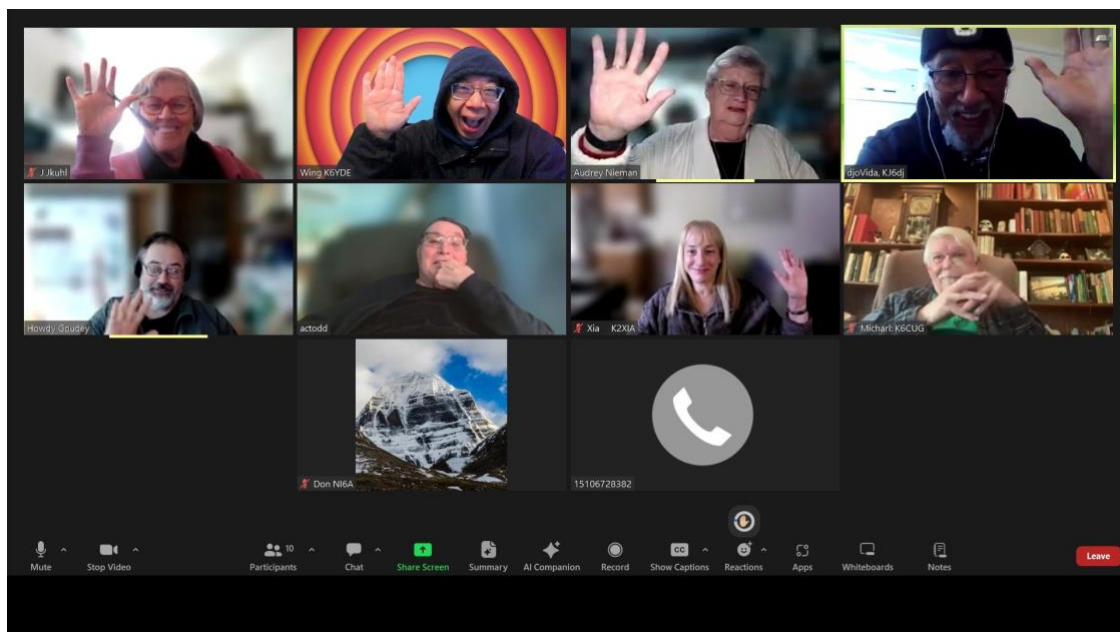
J Jkuhl
Wing K6YDE
Audrey Nieman
djoVida, KJ6dj
Howdy Goudey
actodd
Xia K2XIA
Michael K6CUG
Don NI6A
15106728382

Mute
Stop Video
10
Participants
Chat
Share Screen
Summary
AI Companion
Record
CC
Show Captions
Reactions
Apps
Whiteboards
Notes
Leave